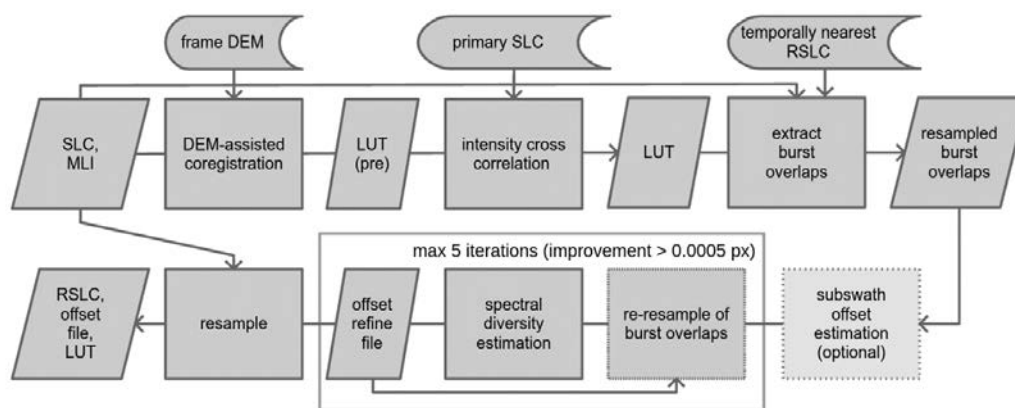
frame DEM

primary SLC

temporally nearest RSLC

SLC, MLI

DEM-assisted coregistration

LUT (pre)

intensity cross correlation

LUT

extract burst overlaps

resampled burst overlaps

max 5 iterations (improvement > 0.0005 px)

RSLC, offset file, LUT

resample

offset refine file

spectral diversity estimation

re-resample of burst overlaps

subswath offset estimation (optional)